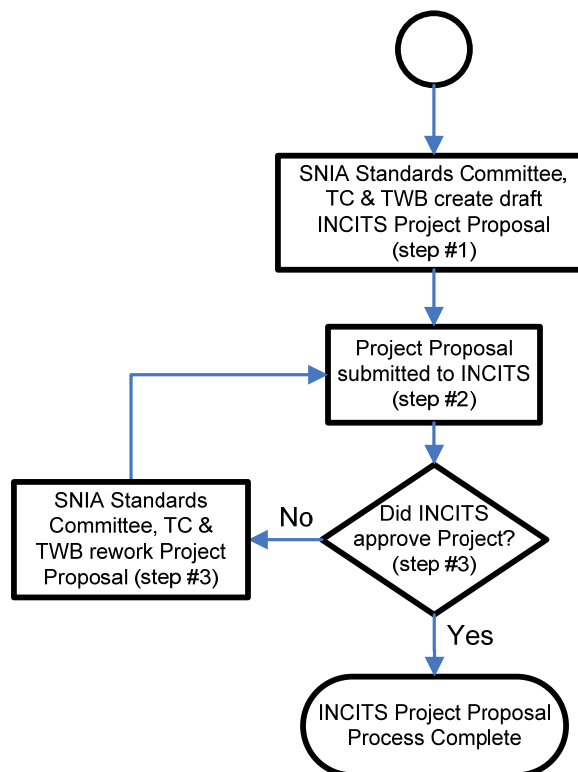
SNIA Standards Committee, TC & TWB create draft INCITS Project Proposal (step #1)

Project Proposal submitted to INCITS (step #2)

SNIA Standards Committee, TC & TWB rework Project Proposal (step #3)

No

Did INCITS approve Project? (step #3)

Yes

INCITS Project Proposal Process Complete